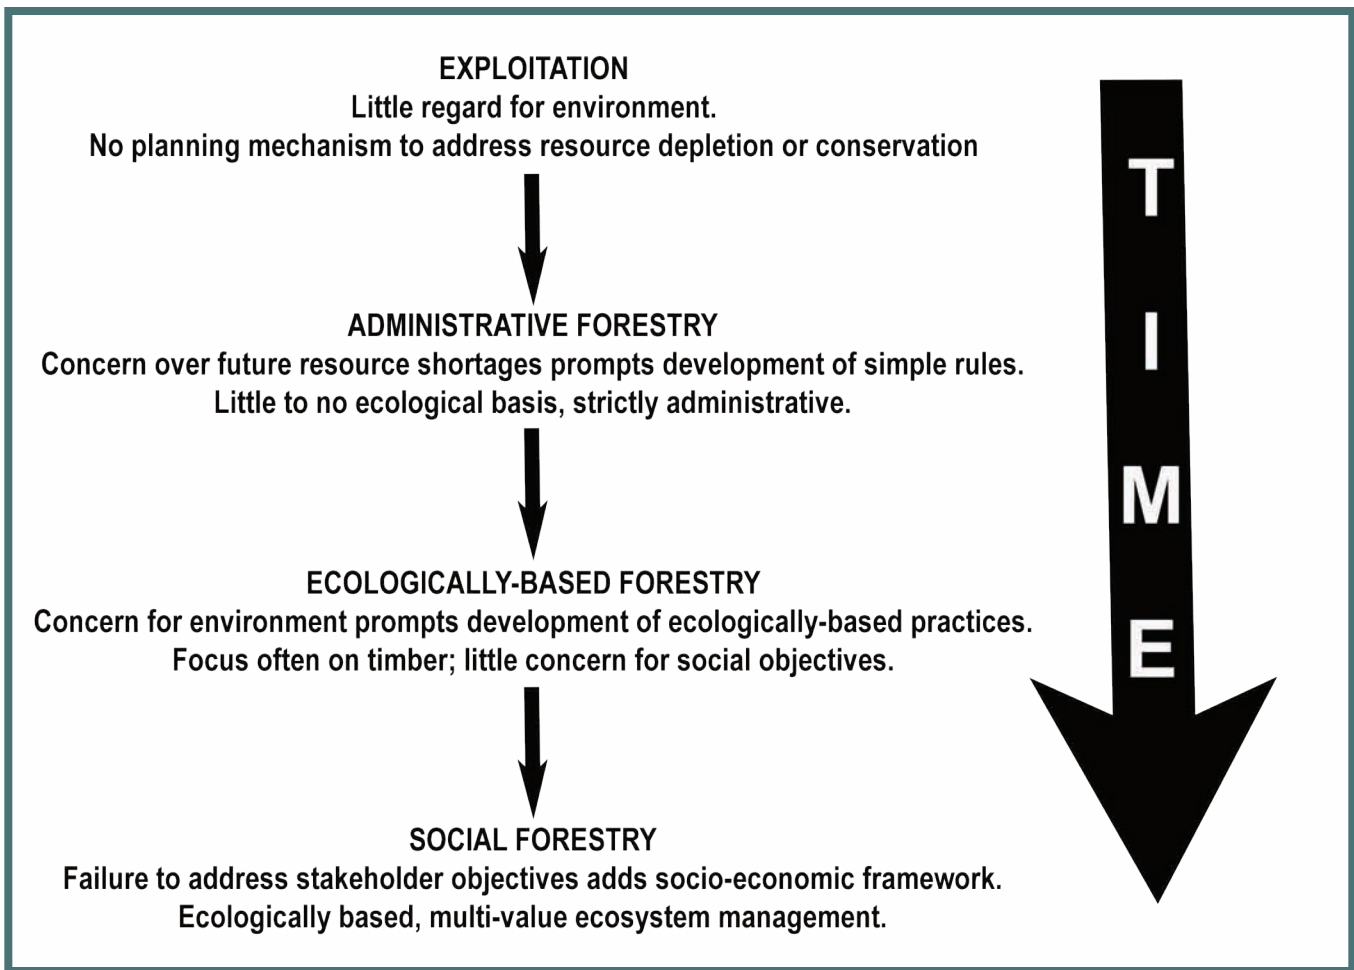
EXPLOITATION
Little regard for environment.
No planning mechanism to address resource depletion or conservation

ADMINISTRATIVE FORESTRY
Concern over future resource shortages prompts development of simple rules.
Little to no ecological basis, strictly administrative.

ECOLOGICALLY-BASED FORESTRY
Concern for environment prompts development of ecologically-based practices.
Focus often on timber; little concern for social objectives.

SOCIAL FORESTRY
Failure to address stakeholder objectives adds socio-economic framework.
Ecologically based, multi-value ecosystem management.

TIME